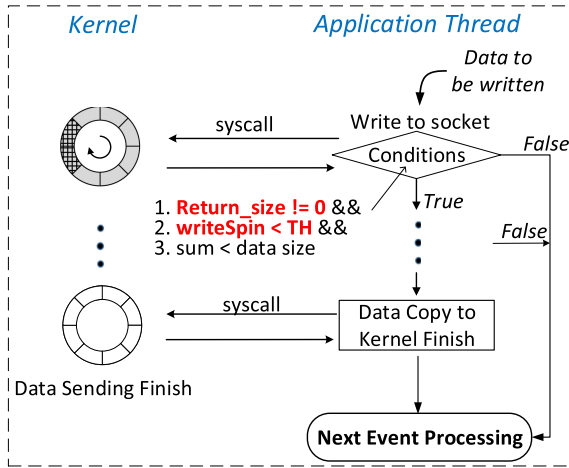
Kernel

Application Thread

Data to be written

syscall

Write to socket

Conditions

False

True

1. Return_size != 0 &&
2. writeSpin < TH &&
3. sum < data size

False

syscall

Data Copy to Kernel Finish

Data Sending Finish

Next Event Processing